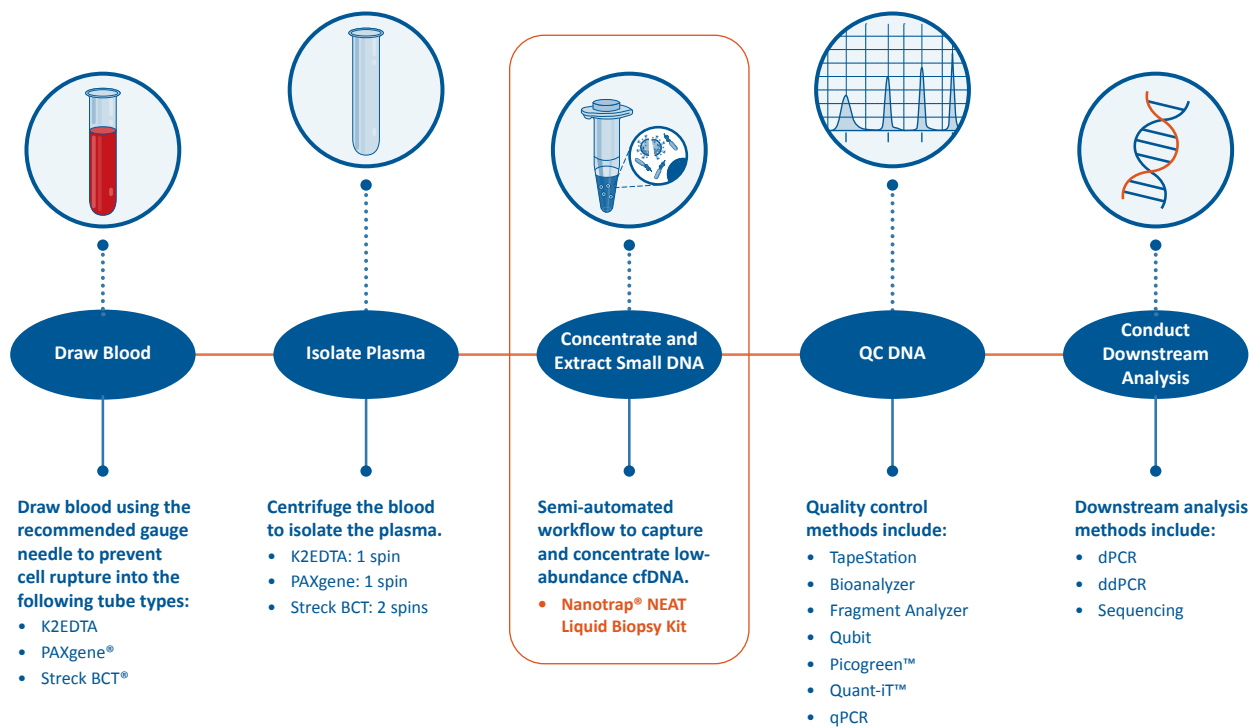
Draw Blood

Isolate Plasma

Concentrate and Extract Small DNA

QC DNA

Conduct Downstream Analysis

Draw blood using the recommended gauge needle to prevent cell rupture into the following tube types:
- K2EDTA
- PAXgene®
- Streck BCT®

Centrifuge the blood to isolate the plasma.
- K2EDTA: 1 spin
- PAXgene: 1 spin
- Streck BCT: 2 spins

Semi-automated workflow to capture and concentrate low-abundance cfDNA.
- Nanotrap® NEAT Liquid Biopsy Kit

Quality control methods include:
- TapeStation
- Bioanalyzer
- Fragment Analyzer
- Qubit
- Picogreen™
- Quant-iT™
- qPCR

Downstream analysis methods include:
- dPCR
- ddPCR
- Sequencing